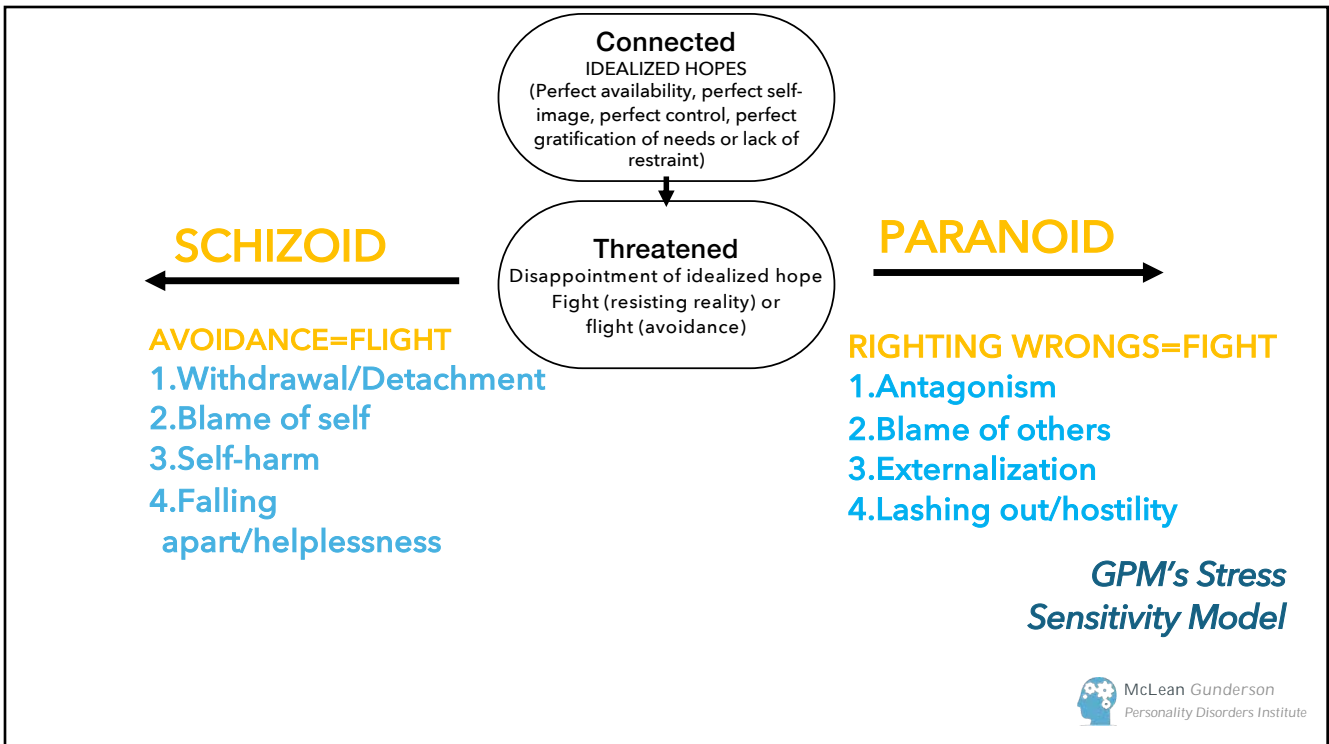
Connected
IDEALIZED HOPES
(Perfect availability, perfect self-image, perfect control, perfect gratification of needs or lack of restraint)

Threatened
Disappointment of idealized hope
Fight (resisting reality) or flight (avoidance)

SCHIZOID

AVOIDANCE=FLIGHT
1.Withdrawal/Detachment
2.Blame of self
3.Self-harm
4.Falling apart/helplessness

PARANOID

RIGHTING WRONGS=FIGHT
1.Antagonism
2.Blame of others
3.Externalization
4.Lashing out/hostility

GPM's Stress Sensitivity Model

McLean Gunderson
Personality Disorders Institute